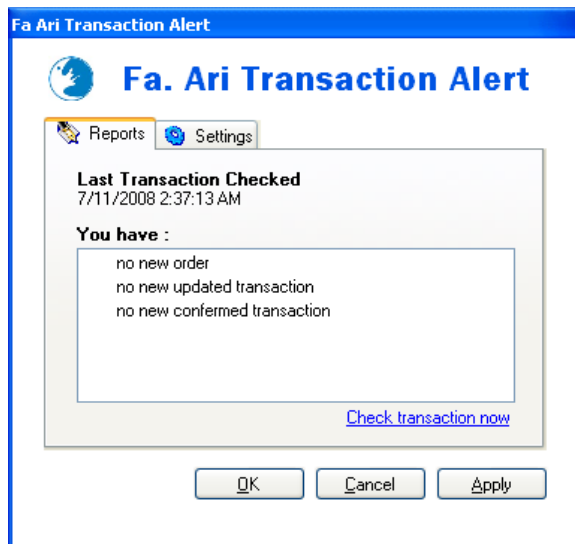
Fa Ari Transaction Alert

Fa. Ari Transaction Alert

Reports
Settings

Last Transaction Checked
7/11/2008 2:37:13 AM

You have :

no new order
no new updated transaction
no new confermed transaction

Check transaction now

OK
Cancel
Apply